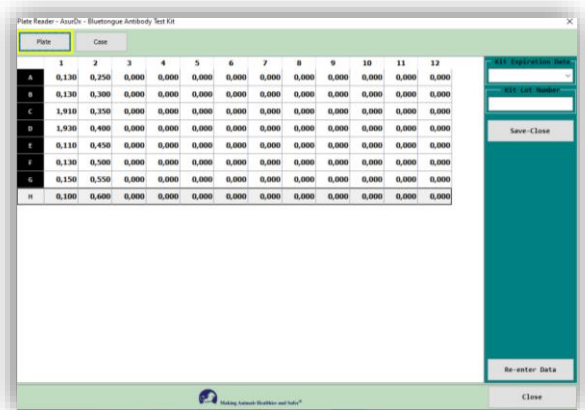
Plate Reader - AsurDx - Bluetongue Antibody Test Kit

×

Plate

Case

| | 1 | 2 | 3 | 4 | 5 | 6 | 7 | 8 | 9 | 10 | 11 | 12 |
|---|---|---|---|---|---|---|---|---|---|---|---|---|
| A | 0,130 | 0,250 | 0,000 | 0,000 | 0,000 | 0,000 | 0,000 | 0,000 | 0,000 | 0,000 | 0,000 | 0,000 |
| B | 0,130 | 0,300 | 0,000 | 0,000 | 0,000 | 0,000 | 0,000 | 0,000 | 0,000 | 0,000 | 0,000 | 0,000 |
| C | 1,910 | 0,350 | 0,000 | 0,000 | 0,000 | 0,000 | 0,000 | 0,000 | 0,000 | 0,000 | 0,000 | 0,000 |
| D | 1,930 | 0,400 | 0,000 | 0,000 | 0,000 | 0,000 | 0,000 | 0,000 | 0,000 | 0,000 | 0,000 | 0,000 |
| E | 0,110 | 0,450 | 0,000 | 0,000 | 0,000 | 0,000 | 0,000 | 0,000 | 0,000 | 0,000 | 0,000 | 0,000 |
| F | 0,130 | 0,500 | 0,000 | 0,000 | 0,000 | 0,000 | 0,000 | 0,000 | 0,000 | 0,000 | 0,000 | 0,000 |
| G | 0,150 | 0,550 | 0,000 | 0,000 | 0,000 | 0,000 | 0,000 | 0,000 | 0,000 | 0,000 | 0,000 | 0,000 |
| H | 0,100 | 0,600 | 0,000 | 0,000 | 0,000 | 0,000 | 0,000 | 0,000 | 0,000 | 0,000 | 0,000 | 0,000 |

Kit Expiration Date

Kit Lot Number

Save-Close

Re-enter Data

Making Animals Healthier and Safer®

Close